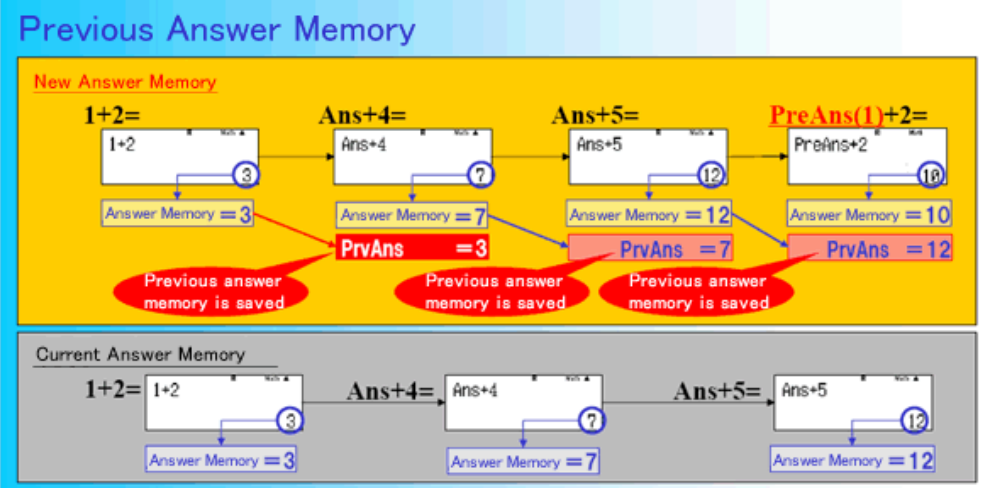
Previous Answer Memory

New Answer Memory

1+2=

1+2

Math ▲

3

Answer Memory =3

Ans+4=

Ans+4

Math ▲

7

Answer Memory =7

PrvAns =3

Previous answer memory is saved

Ans+5=

Ans+5

Math ▲

12

Answer Memory =12

PrvAns =7

Previous answer memory is saved

PreAns(1)+2=

PreAns+2

Math

10

Answer Memory =10

PrvAns =12

Previous answer memory is saved

Current Answer Memory

1+2=

1+2

Math ▲

3

Answer Memory =3

Ans+4=

Ans+4

Math ▲

7

Answer Memory =7

Ans+5=

Ans+5

Math ▲

12

Answer Memory =12